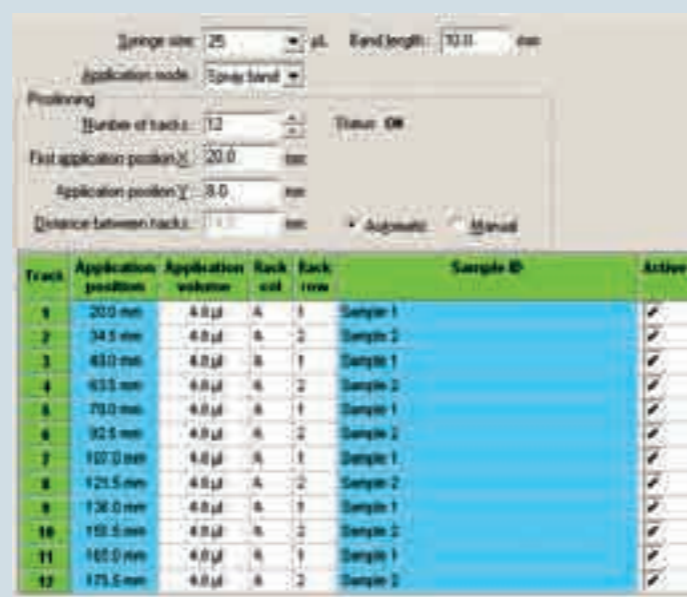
Syringe size: 25 µL  Band length: 10.0 mm

Application mode: Spray band

Positioning

Number of tracks: 12  Status: OK

First application position X: 20.0 mm

Application position Y: 8.0 mm

Distance between tracks: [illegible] mm  Automatic  Manual

| Track | Application position | Application volume | Rack col | Rack row | Sample ID | Active |
|---|---|---|---|---|---|---|
| 1 | 20.0 mm | 4.0 µl | A | 1 | Sample 1 | ✓ |
| 2 | 34.5 mm | 4.0 µl | A | 2 | Sample 2 | ✓ |
| 3 | 49.0 mm | 4.0 µl | A | 1 | Sample 1 | ✓ |
| 4 | 63.5 mm | 4.0 µl | A | 2 | Sample 2 | ✓ |
| 5 | 78.0 mm | 4.0 µl | A | 1 | Sample 1 | ✓ |
| 6 | 92.5 mm | 4.0 µl | A | 2 | Sample 2 | ✓ |
| 7 | 107.0 mm | 4.0 µl | A | 1 | Sample 1 | ✓ |
| 8 | 121.5 mm | 4.0 µl | A | 2 | Sample 2 | ✓ |
| 9 | 136.0 mm | 4.0 µl | A | 1 | Sample 1 | ✓ |
| 10 | 150.5 mm | 4.0 µl | A | 2 | Sample 2 | ✓ |
| 11 | 165.0 mm | 4.0 µl | A | 1 | Sample 1 | ✓ |
| 12 | 175.5 mm | 4.0 µl | A | 2 | Sample 2 | ✓ |